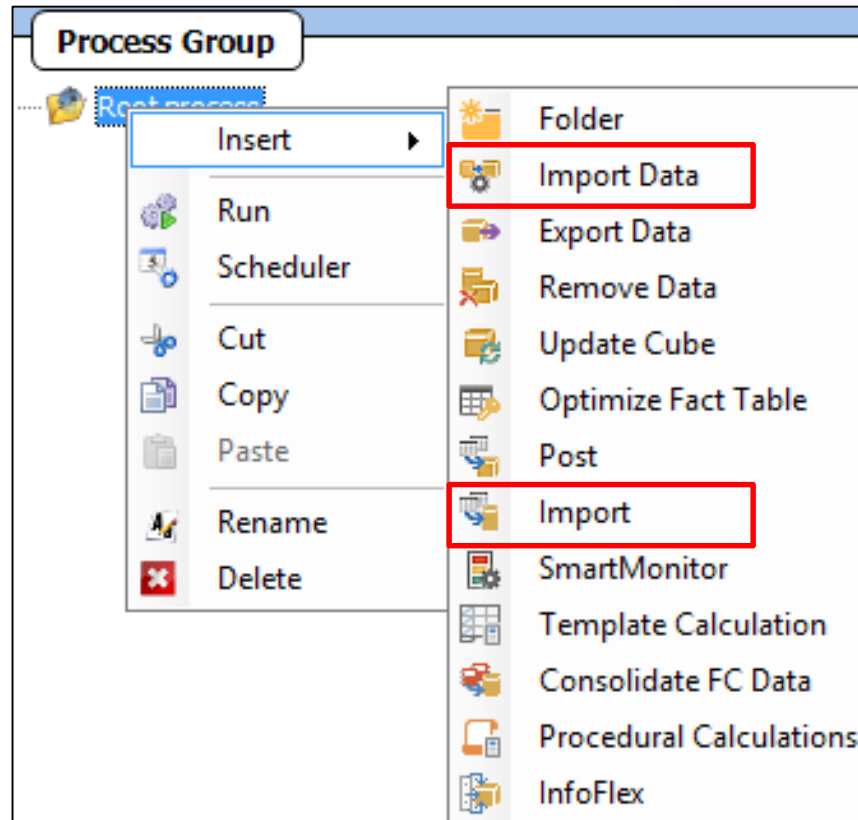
Process Group

Root process

Insert
Run
Scheduler
Cut
Copy
Paste
Rename
Delete

Folder
Import Data
Export Data
Remove Data
Update Cube
Optimize Fact Table
Post
Import
SmartMonitor
Template Calculation
Consolidate FC Data
Procedural Calculations
InfoFlex